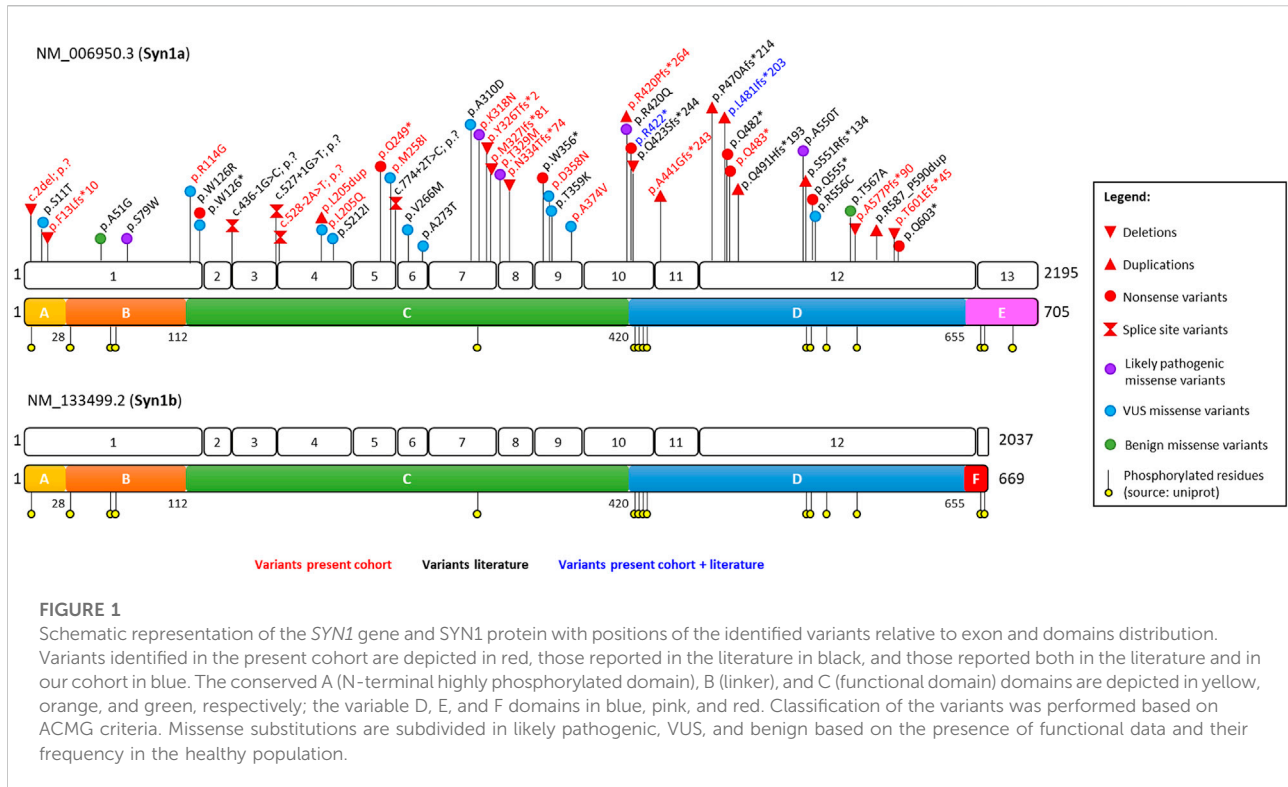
NM_006950.3 (Syn1a)

c.2del; p.? p.S11T p.F13Lfs*10 p.A51G p.S79W p.R114G p.W126R p.W126* c.436-1G>C; p.? c.527+1G>T; p.? c.528-2A>T; p.? p.L205dup p.L205Q p.S212I p.Q249* p.M258I c.774+2T>C; p.? p.V266M p.A273T p.A310D p.K318N p.Y326Tfs*2 p.M327Ifs*81 p.T329M p.N334Tfs*74 p.W356* p.D358N p.T359K p.A374V p.R420Pfs*264 p.R420Q p.R422* p.Q423Sfs*244 p.A441Gfs*243 p.P470Afs*214 p.L481Ifs*203 p.Q482* p.Q483* p.Q491Hfs*193 p.A550T p.S551Rfs*134 p.Q555* p.R556C p.T567A p.A577Pfs*90 p.R587_P590dup p.T601Efs*45 p.Q603*

1 | 1 | 2 | 3 | 4 | 5 | 6 | 7 | 8 | 9 | 10 | 11 | 12 | 13 | 2195

1 A 28 B 112 C 420 D 655 E 705

NM_133499.2 (Syn1b)

1 | 1 | 2 | 3 | 4 | 5 | 6 | 7 | 8 | 9 | 10 | 11 | 12 | 2037

1 A 28 B 112 C 420 D 655 F 669

Legend:
Deletions
Duplications
Nonsense variants
Splice site variants
Likely pathogenic missense variants
VUS missense variants
Benign missense variants
Phosphorylated residues (source: uniprot)

Variants present cohort Variants literature Variants present cohort + literature

FIGURE 1
Schematic representation of the SYN1 gene and SYN1 protein with positions of the identified variants relative to exon and domains distribution. Variants identified in the present cohort are depicted in red, those reported in the literature in black, and those reported both in the literature and in our cohort in blue. The conserved A (N-terminal highly phosphorylated domain), B (linker), and C (functional domain) domains are depicted in yellow, orange, and green, respectively; the variable D, E, and F domains in blue, pink, and red. Classification of the variants was performed based on ACMG criteria. Missense substitutions are subdivided in likely pathogenic, VUS, and benign based on the presence of functional data and their frequency in the healthy population.